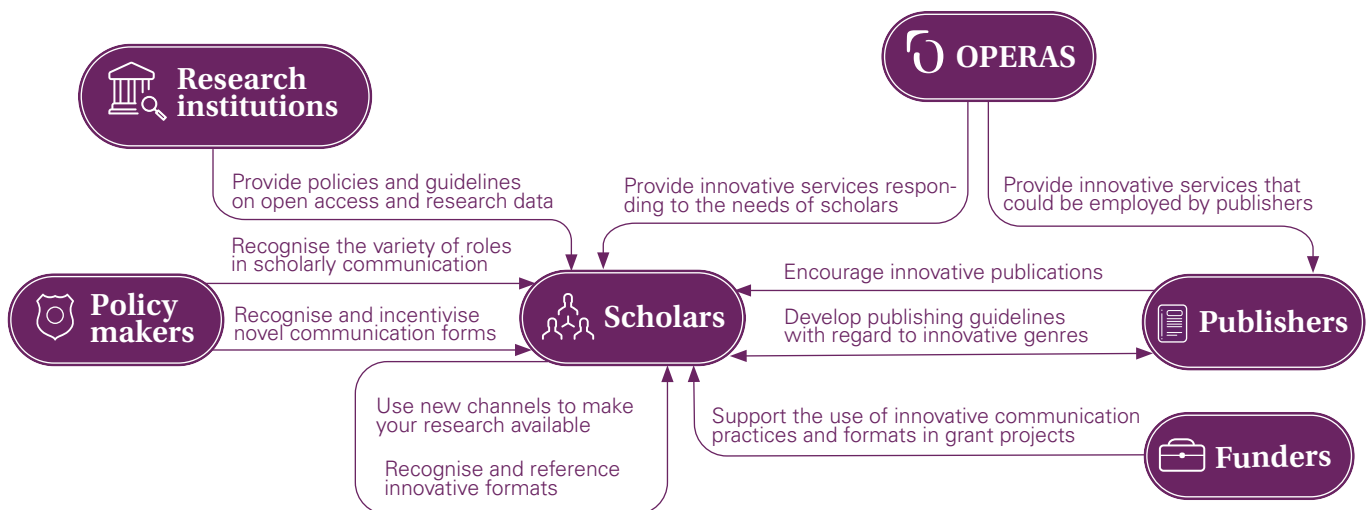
Research institutions

OPERAS

Provide policies and guidelines on open access and research data

Provide innovative services responding to the needs of scholars

Provide innovative services that could be employed by publishers

Recognise the variety of roles in scholarly communication

Encourage innovative publications

Policy makers

Recognise and incentivise novel communication forms

Scholars

Develop publishing guidelines with regard to innovative genres

Publishers

Use new channels to make your research available

Support the use of innovative communication practices and formats in grant projects

Funders

Recognise and reference innovative formats